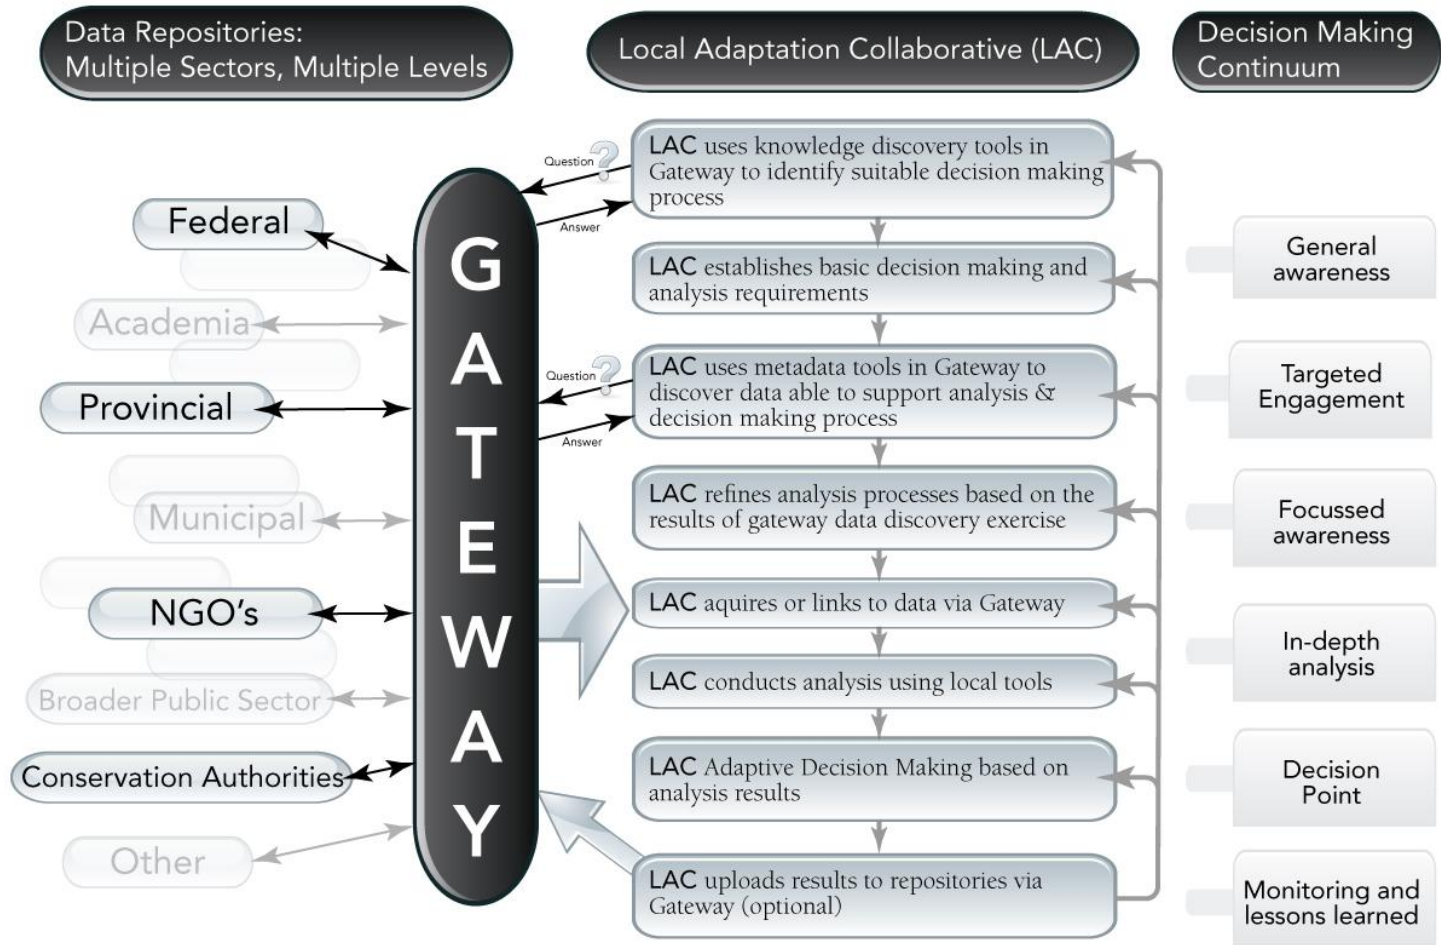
Data Repositories: Multiple Sectors, Multiple Levels

Local Adaptation Collaborative (LAC)

Decision Making Continuum

Federal

Academia

Provincial

Municipal

NGO's

Broader Public Sector

Conservation Authorities

Other

GATEWAY

Question

Answer

LAC uses knowledge discovery tools in Gateway to identify suitable decision making process

LAC establishes basic decision making and analysis requirements

Question

Answer

LAC uses metadata tools in Gateway to discover data able to support analysis & decision making process

LAC refines analysis processes based on the results of gateway data discovery exercise

LAC aquires or links to data via Gateway

LAC conducts analysis using local tools

LAC Adaptive Decision Making based on analysis results

LAC uploads results to repositories via Gateway (optional)

General awareness

Targeted Engagement

Focussed awareness

In-depth analysis

Decision Point

Monitoring and lessons learned